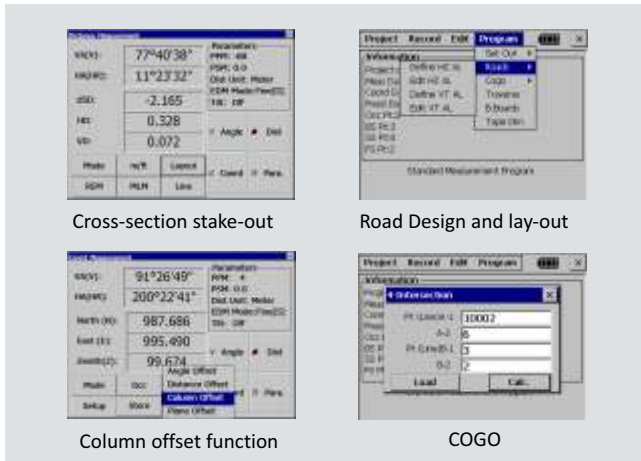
VA(V): 77°40'38"
HA(HR): 11°23'32"
dSD: -2.165
HD: 0.328
VD: 0.072
Parameters
PPM: 0.0
PSM: 0.0
Dist Unit: Meter
EDM Mode:Fine[S]
Tilt: Off
Angle
Dist
Meas
m/ft
Layout
REM
MLM
Line
Coord
Para.

Cross-section stake-out

Project Record Edit Program
Information
Set Out
Roads
Cogo
Traverse
B.Boards
Tape Dim
Define HZ AL
Edit HZ AL
Define VT AL
Edit VT AL
Standard Measurement Program

Road Design and lay-out

VA(V): 91°26'49"
HA(HR): 200°22'41"
North (N): 987.686
East (E): 995.490
Zenith(Z): 99.674
Parameters
PPM: 4
PSM: 0.0
Dist Unit: Meter
EDM Mode:Fine[S]
Tilt: Off
Angle
Dist
Meas
Occ
Setup
Store
Angle Offset
Distance Offset
Column Offset
Plane Offset
Para.

Column offset function

Project Record Edit Program
Information
4 Intersection
Pt Line(A-1: 10002
A-2: 6
Pt Line(B-1: 3
B-2: 2
Load
Calc.

COGO